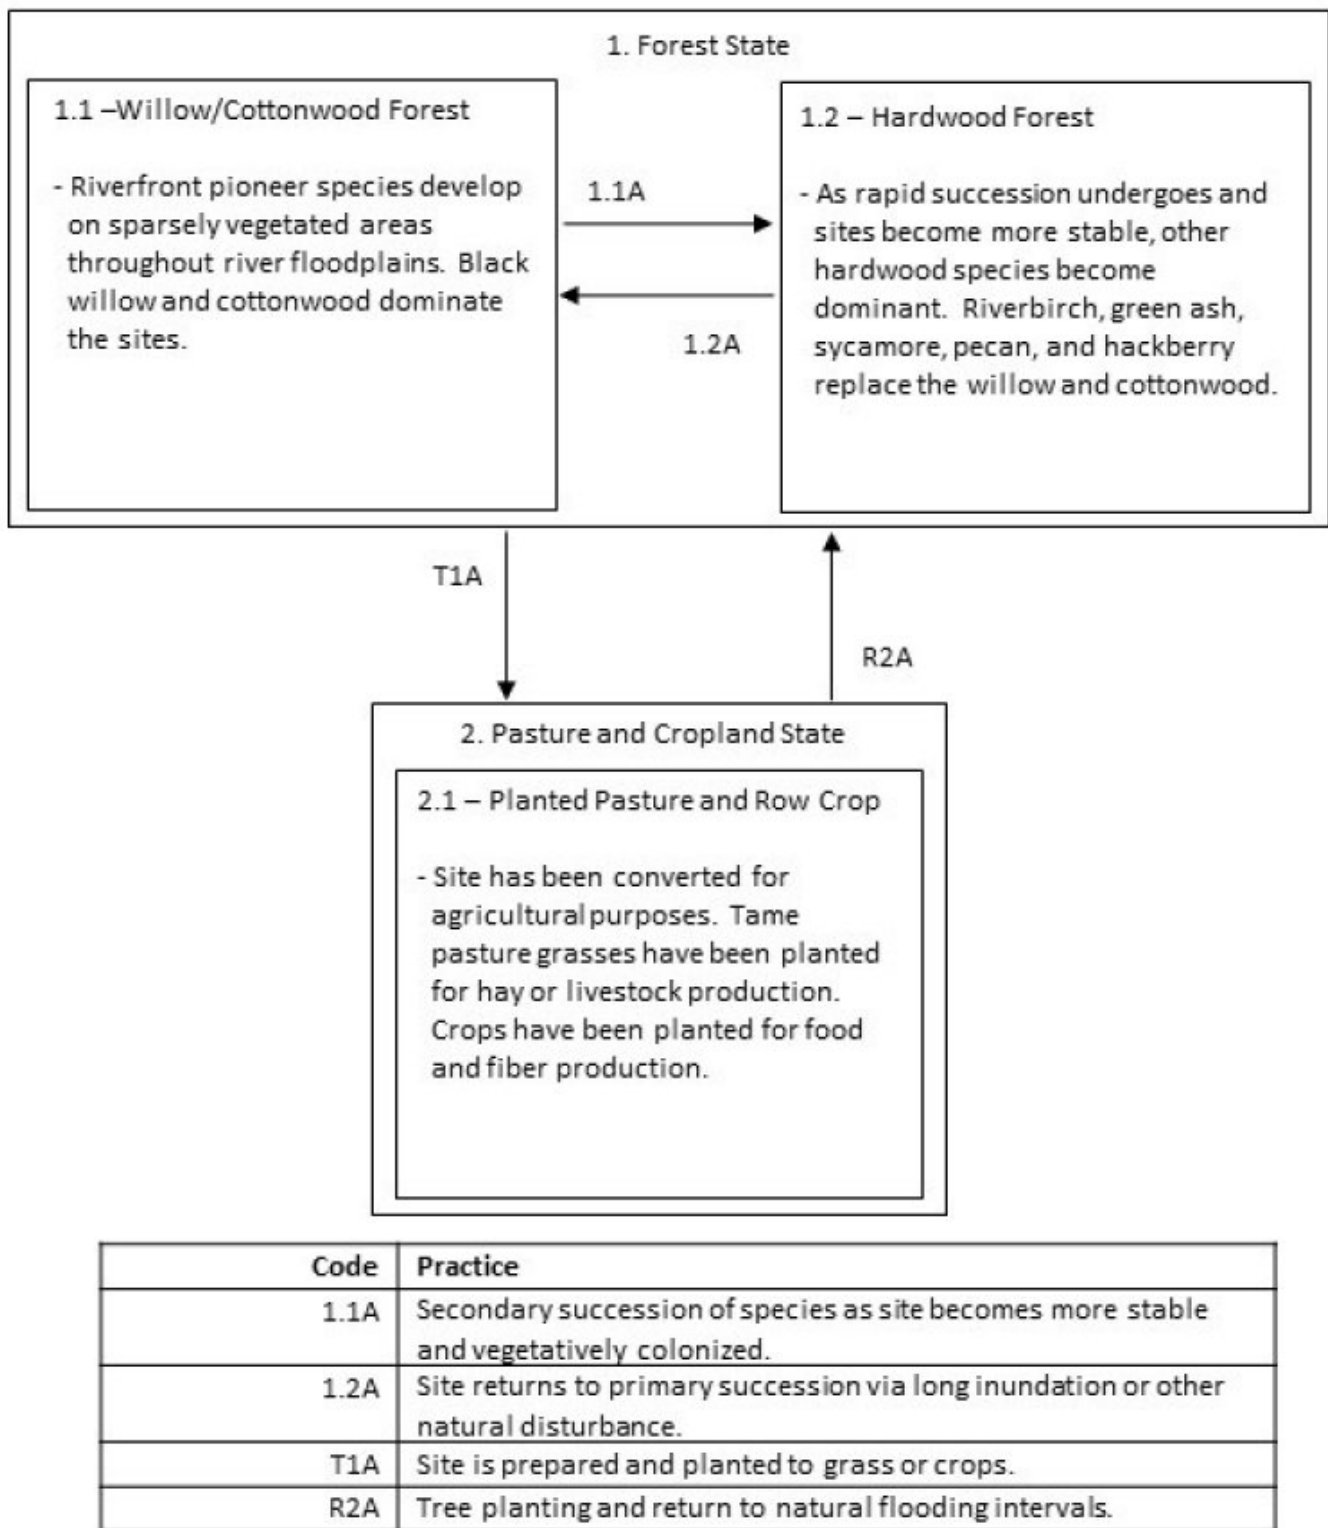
1. Forest State

1.1 –Willow/Cottonwood Forest

- Riverfront pioneer species develop on sparsely vegetated areas throughout river floodplains. Black willow and cottonwood dominate the sites.

1.1A

1.2A

1.2 – Hardwood Forest

- As rapid succession undergoes and sites become more stable, other hardwood species become dominant. Riverbirch, green ash, sycamore, pecan, and hackberry replace the willow and cottonwood.

T1A

R2A

2. Pasture and Cropland State

2.1 – Planted Pasture and Row Crop

- Site has been converted for agricultural purposes. Tame pasture grasses have been planted for hay or livestock production. Crops have been planted for food and fiber production.

| Code | Practice |
|---|---|
| 1.1A | Secondary succession of species as site becomes more stable and vegetatively colonized. |
| 1.2A | Site returns to primary succession via long inundation or other natural disturbance. |
| T1A | Site is prepared and planted to grass or crops. |
| R2A | Tree planting and return to natural flooding intervals. |